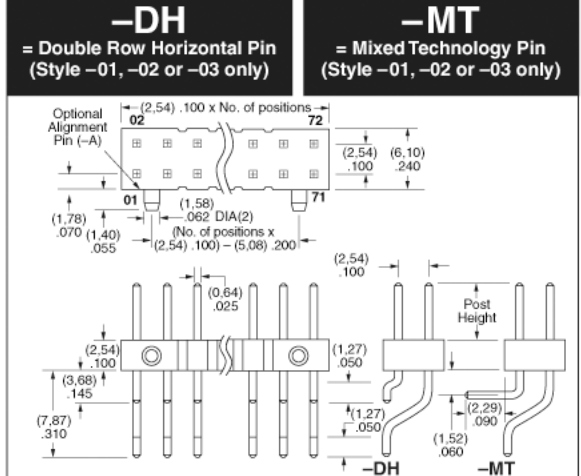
–DH
= Double Row Horizontal Pin
(Style –01, –02 or –03 only)

–MT
= Mixed Technology Pin
(Style –01, –02 or –03 only)

Optional Alignment Pin (–A)
(2,54) .100 x No. of positions
02
72
(2,54) .100
(6,10) .240
01
71
(1,58) .062 DIA(2)
(1,78) .070
(1,40) .055
(No. of positions x (2,54) .100) – (5,08) .200
(0,64) .025
(2,54) .100
(3,68) .145
(7,87) .310
(1,27) .050
(2,54) .100
Post Height
(1,27) .050
(2,29) .090
(1,52) .060
–DH
–MT